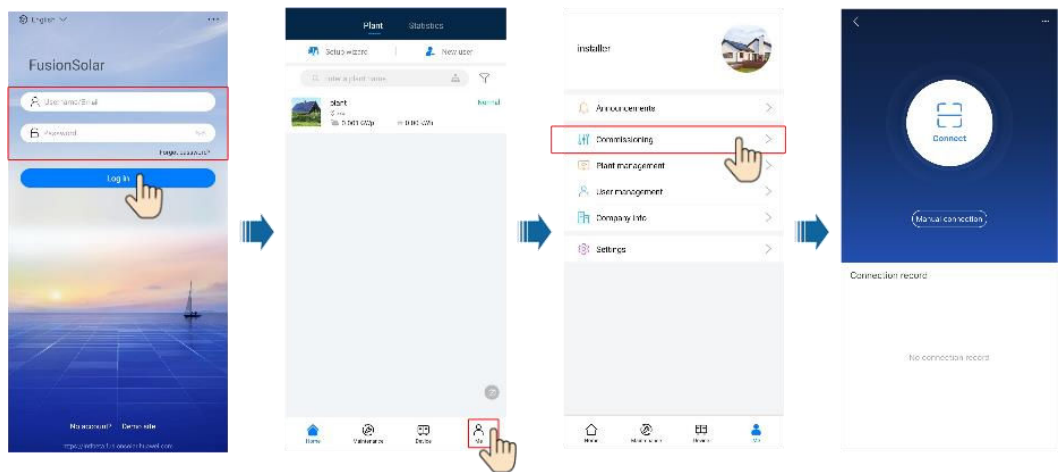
English

FusionSolar

Username/Email

Password

Forgot password?

Log in

No account? Demo site

Plant Statistics

Setup wizard

New user

Enter a plant name

plant

Normal

5.000 kWp

0.00 kWh

Home Maintenance Device Me

installer

Announcements

Commissioning

Plant management

User management

Company info

Settings

Home Maintenance Device Me

Connect

Manual connection

Connection record

No connection record